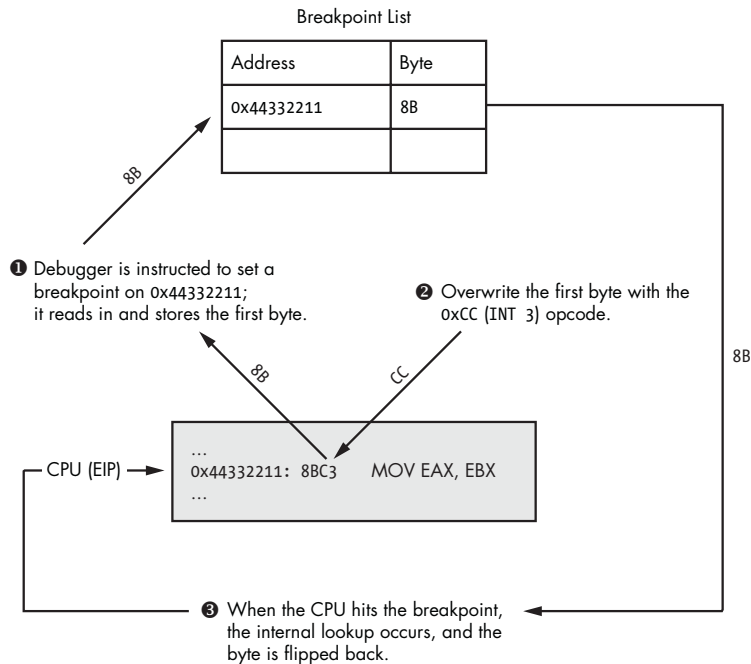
Breakpoint List

| Address | Byte |
|---|---|
| 0x44332211 | 8B |
| | |

8B

❶ Debugger is instructed to set a breakpoint on 0x44332211; it reads in and stores the first byte.

❷ Overwrite the first byte with the 0xCC (INT 3) opcode.

8B

8B

CC

CPU (EIP)

…
0x44332211: 8BC3 MOV EAX, EBX
…

❸ When the CPU hits the breakpoint, the internal lookup occurs, and the byte is flipped back.